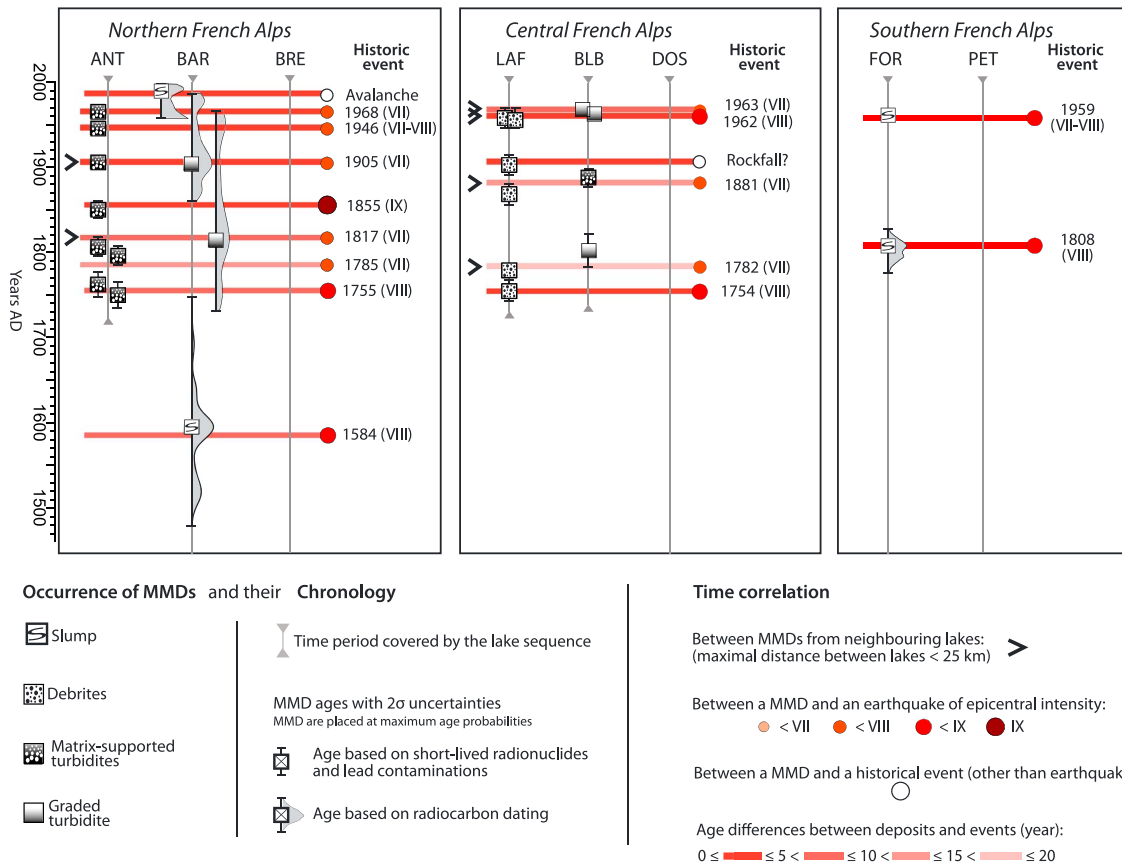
Northern French Alps

ANT BAR BRE Historic event

Avalanche
1968 (VII)
1946 (VII-VIII)
1905 (VII)
1855 (IX)
1817 (VII)
1785 (VII)
1755 (VIII)
1584 (VIII)

2000 1900 1800 1700 1600 1500

Years AD

Central French Alps

LAF BLB DOS Historic event

1963 (VII)
1962 (VIII)
Rockfall?
1881 (VII)
1782 (VII)
1754 (VIII)

Southern French Alps

FOR PET Historic event

1959 (VII-VIII)
1808 (VIII)

Occurrence of MMDs and their Chronology

Slump

Debrites

Matrix-supported turbidites

Graded turbidite

Time period covered by the lake sequence

MMD ages with 2σ uncertainties
MMD are placed at maximum age probabilities

Age based on short-lived radionuclides and lead contaminations

Age based on radiocarbon dating

Time correlation

Between MMDs from neighbouring lakes: (maximal distance between lakes < 25 km)

Between a MMD and an earthquake of epicentral intensity:
< VII < VIII < IX IX

Between a MMD and a historical event (other than earthquak

Age differences between deposits and events (year):
0 ≤ ≤ 5 < ≤ 10 < ≤ 15 < ≤ 20